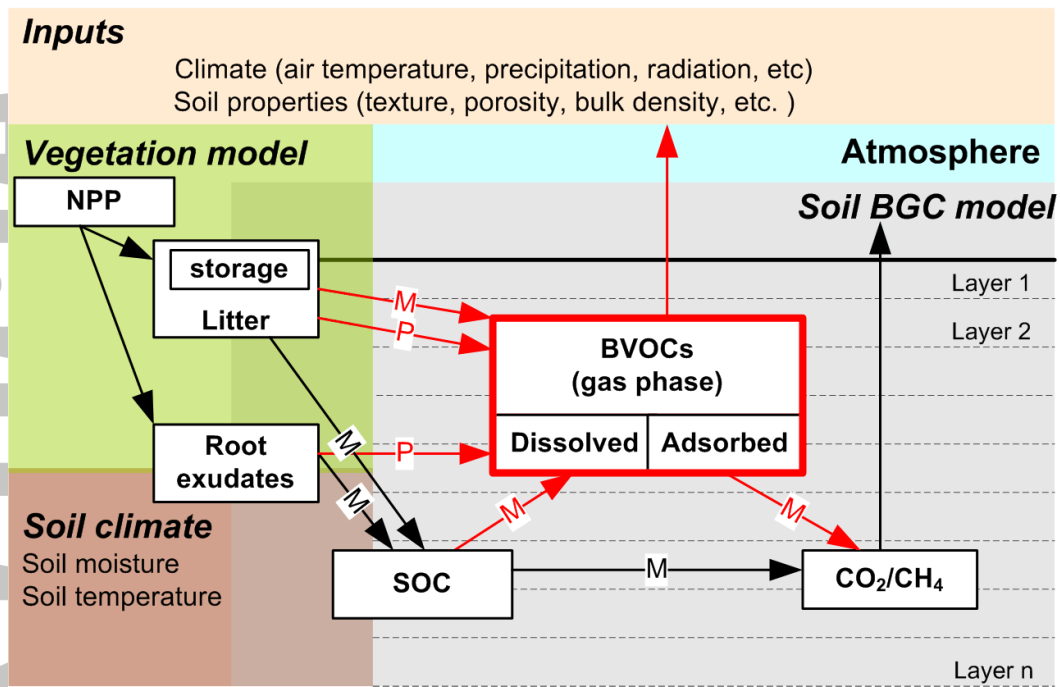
Inputs

Climate (air temperature, precipitation, radiation, etc)
Soil properties (texture, porosity, bulk density, etc. )

Vegetation model

Atmosphere

NPP

Soil BGC model

storage

Litter

Layer 1

M

P

Layer 2

BVOCs
(gas phase)

Root exudates

M

P

Dissolved

Adsorbed

M

Soil climate

M

M

Soil moisture
Soil temperature

SOC

M

$CO_2/CH_4$

Layer n